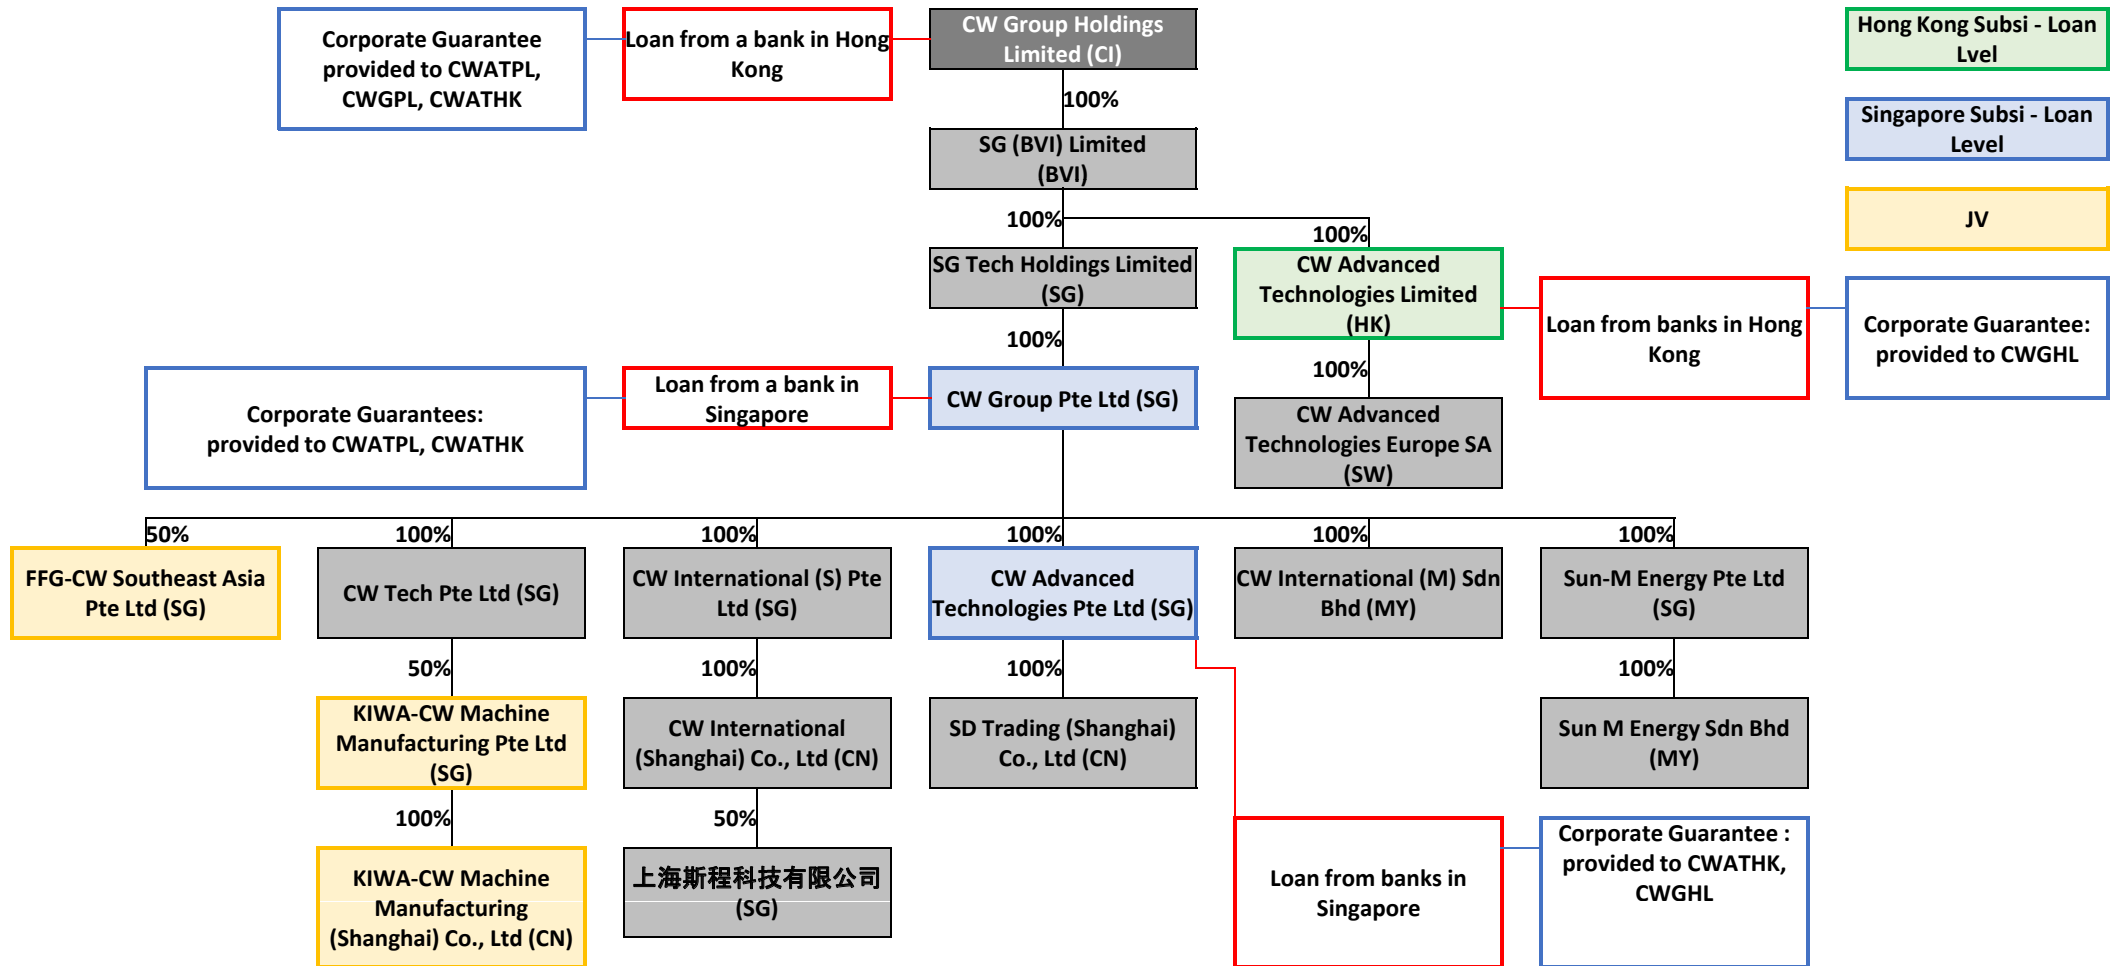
Corporate Guarantee provided to CWATPL, CWGPL, CWATHK

Loan from a bank in Hong Kong

CW Group Holdings Limited (CI)

Hong Kong Subsi - Loan Lvel

100%

SG (BVI) Limited (BVI)

Singapore Subsi - Loan Level

100%

100%

JV

SG Tech Holdings Limited (SG)

CW Advanced Technologies Limited (HK)

Loan from banks in Hong Kong

Corporate Guarantee: provided to CWGHL

100%

100%

Corporate Guarantees: provided to CWATPL, CWATHK

Loan from a bank in Singapore

CW Group Pte Ltd (SG)

CW Advanced Technologies Europe SA (SW)

50%

100%

100%

100%

100%

100%

FFG-CW Southeast Asia Pte Ltd (SG)

CW Tech Pte Ltd (SG)

CW International (S) Pte Ltd (SG)

CW Advanced Technologies Pte Ltd (SG)

CW International (M) Sdn Bhd (MY)

Sun-M Energy Pte Ltd (SG)

50%

100%

100%

100%

KIWA-CW Machine Manufacturing Pte Ltd (SG)

CW International (Shanghai) Co., Ltd (CN)

SD Trading (Shanghai) Co., Ltd (CN)

Sun M Energy Sdn Bhd (MY)

100%

50%

KIWA-CW Machine Manufacturing (Shanghai) Co., Ltd (CN)

上海斯程科技有限公司 (SG)

Loan from banks in Singapore

Corporate Guarantee : provided to CWATHK, CWGHL